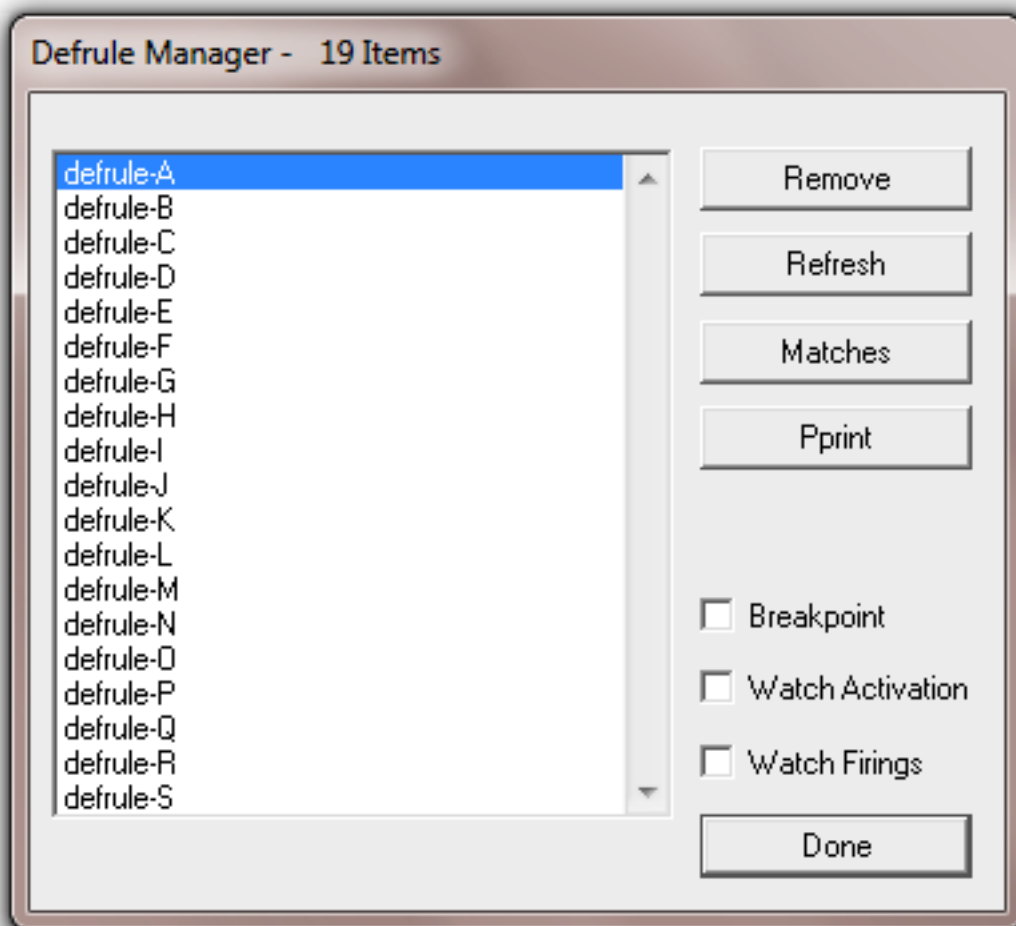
Defrule Manager - 19 Items

defrule-A
defrule-B
defrule-C
defrule-D
defrule-E
defrule-F
defrule-G
defrule-H
defrule-I
defrule-J
defrule-K
defrule-L
defrule-M
defrule-N
defrule-O
defrule-P
defrule-Q
defrule-R
defrule-S

Remove

Refresh

Matches

Pprint

Breakpoint

Watch Activation

Watch Firings

Done